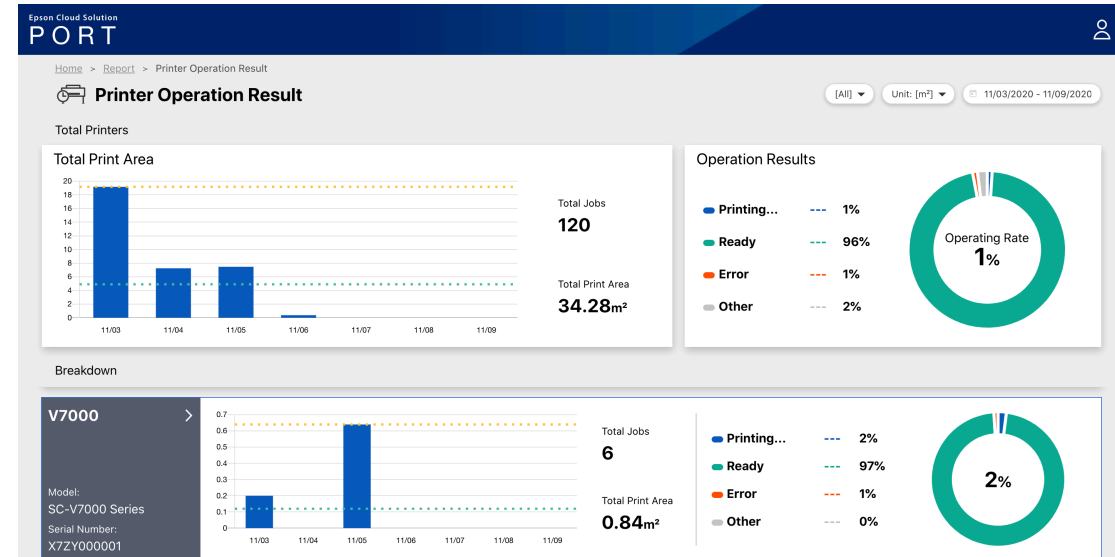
Epson Cloud Solution
PORT

Home > Report > Printer Operation Result

Printer Operation Result

[All] Unit: [m²] 11/03/2020 - 11/09/2020

Total Printers

Total Print Area

20
18
16
14
12
10
8
6
4
2
0

11/03 11/04 11/05 11/06 11/07 11/08 11/09

Total Jobs
120

Total Print Area
34.28m²

Operation Results

Printing... 1%
Ready 96%
Error 1%
Other 2%

Operating Rate
1%

Breakdown

V7000

Model:
SC-V7000 Series
Serial Number:
X7ZY000001

0.7
0.6
0.5
0.4
0.3
0.2
0.1
0

11/03 11/04 11/05 11/06 11/07 11/08 11/09

Total Jobs
6

Total Print Area
0.84m²

Printing... 2%
Ready 97%
Error 1%
Other 0%

2%